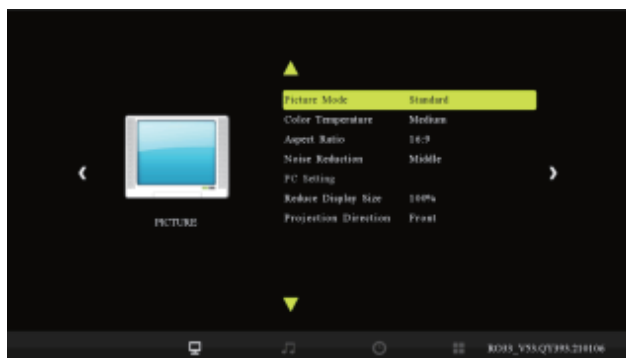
PICTURE

| | |
|---|---|
| Picture Mode | Standard |
| Color Temperature | Medium |
| Aspect Ratio | 16:9 |
| Noise Reduction | Middle |
| PC Setting | |
| Reduce Display Size | 100% |
| Projection Direction | Front |

R0I8_V55.QY393.210106